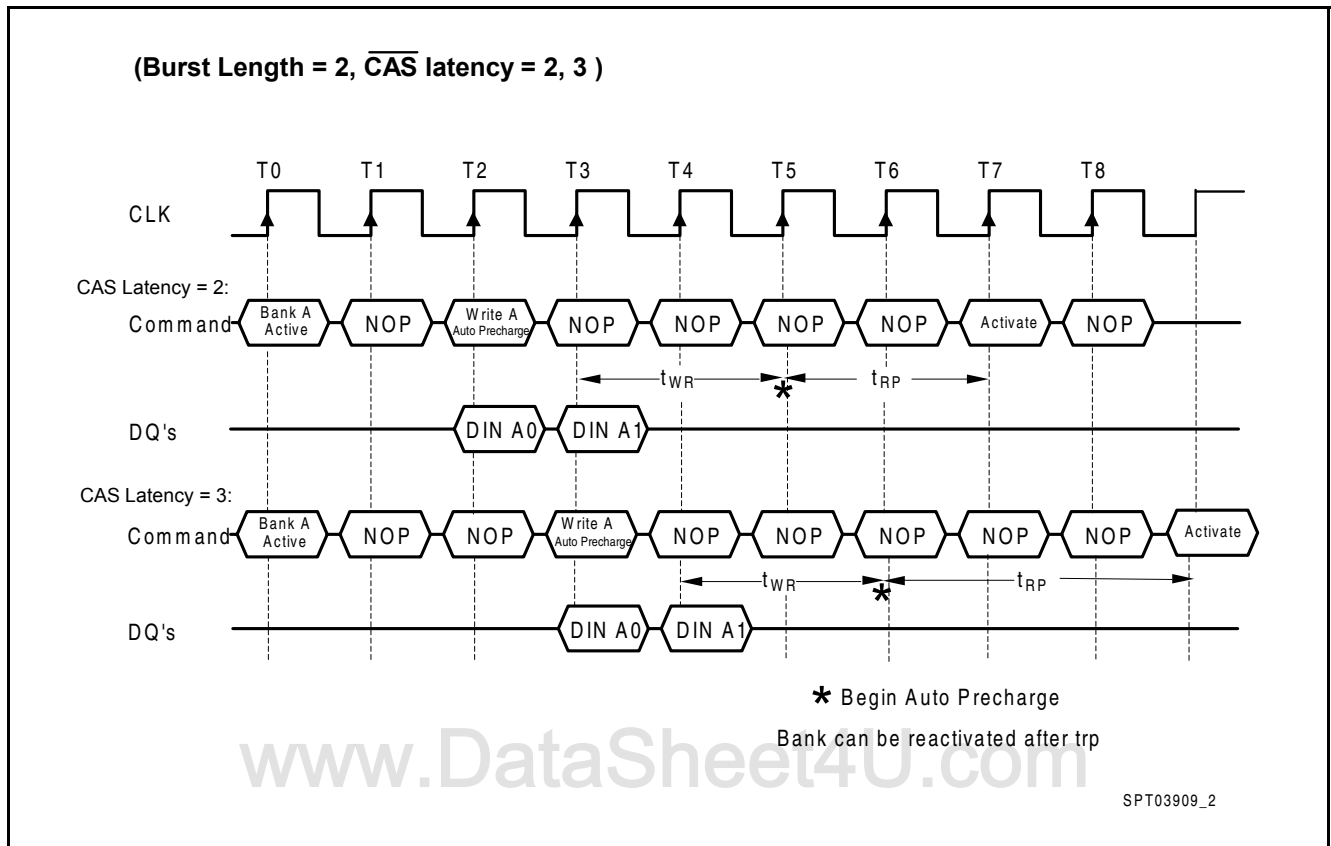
(Burst Length = 2, $\overline{CAS}$ latency = 2, 3 )

T0 T1 T2 T3 T4 T5 T6 T7 T8

CLK

CAS Latency = 2:

Command Bank A Active NOP Write A Auto Precharge NOP NOP NOP NOP Activate NOP

$t_{WR}$ * $t_{RP}$

DQ's DIN A0 DIN A1

CAS Latency = 3:

Command Bank A Active NOP NOP Write A Auto Precharge NOP NOP NOP NOP NOP Activate

$t_{WR}$ * $t_{RP}$

DQ's DIN A0 DIN A1

* Begin Auto Precharge

Bank can be reactivated after trp

www.DataSheet4U.com

SPT03909_2